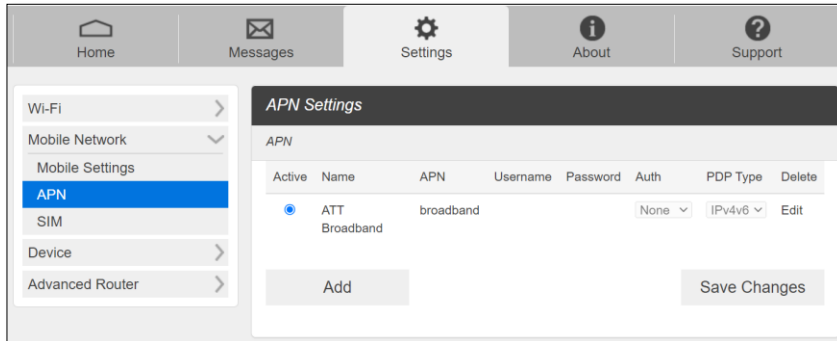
Home Messages Settings About Support

Wi-Fi
Mobile Network
Mobile Settings
APN
SIM
Device
Advanced Router

APN Settings

APN

| Active | Name | APN | Username | Password | Auth | PDP Type | Delete |
|---|---|---|---|---|---|---|---|
| ● | ATT Broadband | broadband | | | None | IPv4v6 | Edit |

Add

Save Changes